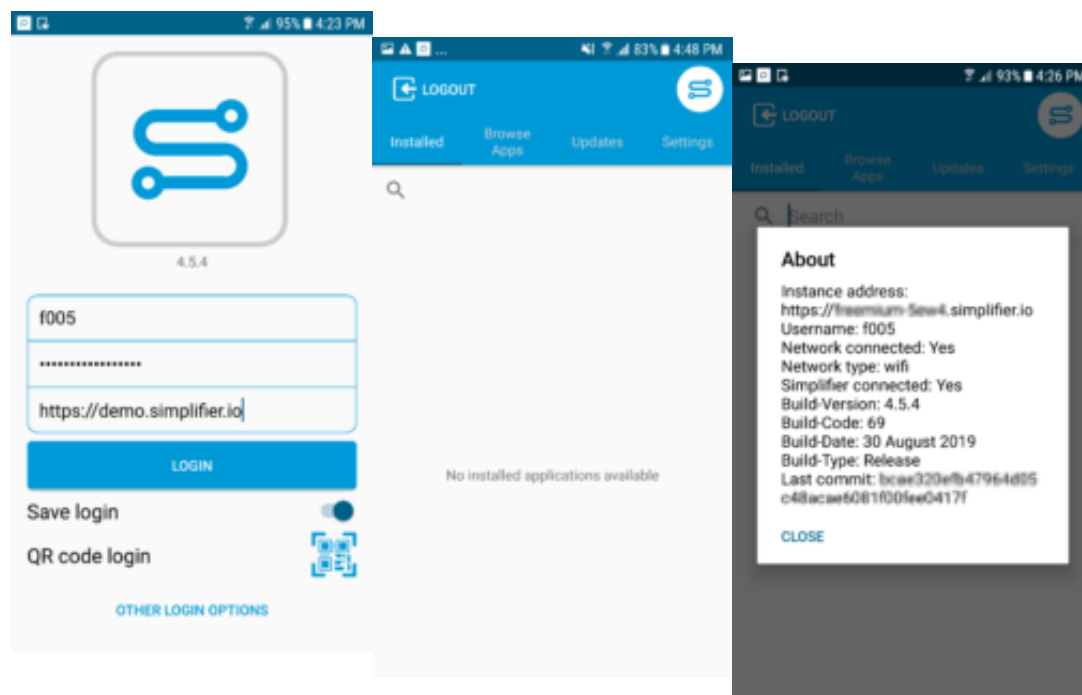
95% 4:23 PM

4.5.4

f005

••••••••••••••••••

https://demo.simplifier.io

LOGIN

Save login

QR code login

OTHER LOGIN OPTIONS

83% 4:48 PM

LOGOUT

Installed

Browse Apps

Updates

Settings

No installed applications available

93% 4:26 PM

LOGOUT

Installed

Browse Apps

Updates

Settings

Search

About

Instance address: https://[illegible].simplifier.io
Username: f005
Network connected: Yes
Network type: wifi
Simplifier connected: Yes
Build-Version: 4.5.4
Build-Code: 69
Build-Date: 30 August 2019
Build-Type: Release
Last commit: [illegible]

CLOSE